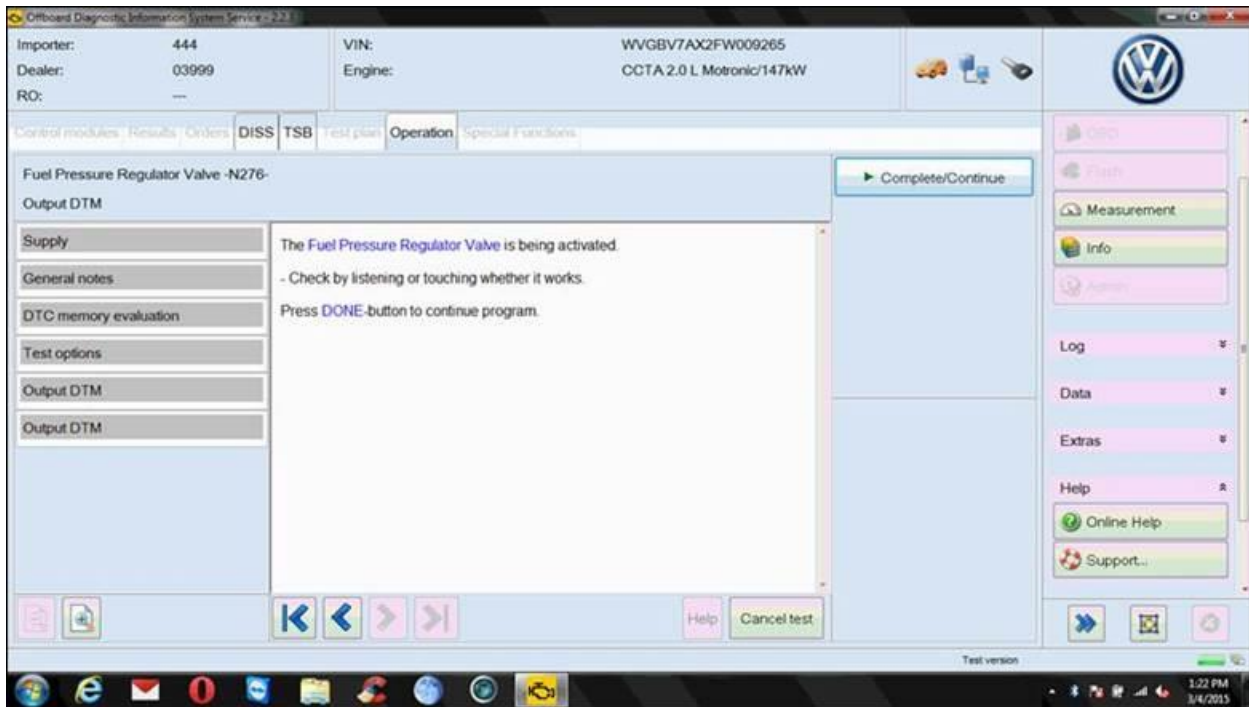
Offboard Diagnostic Information System Service - 2.2.3

Importer: 444
Dealer: 03999
RO: ---

VIN: WVGBV7AX2FW009265
Engine: CCTA 2.0 L Motronic/147kW

Control modules Results Orders DISS TSB Test plan Operation Special Functions

Fuel Pressure Regulator Valve -N276-
Output DTM

► Complete/Continue

Supply
General notes
DTC memory evaluation
Test options
Output DTM
Output DTM

The Fuel Pressure Regulator Valve is being activated.

- Check by listening or touching whether it works.

Press DONE-button to continue program.

Help Cancel test

OBD
Flash
Measurement
Info
Admin

Log
Data
Extras
Help
Online Help
Support...

Test version

1:22 PM
3/4/2015